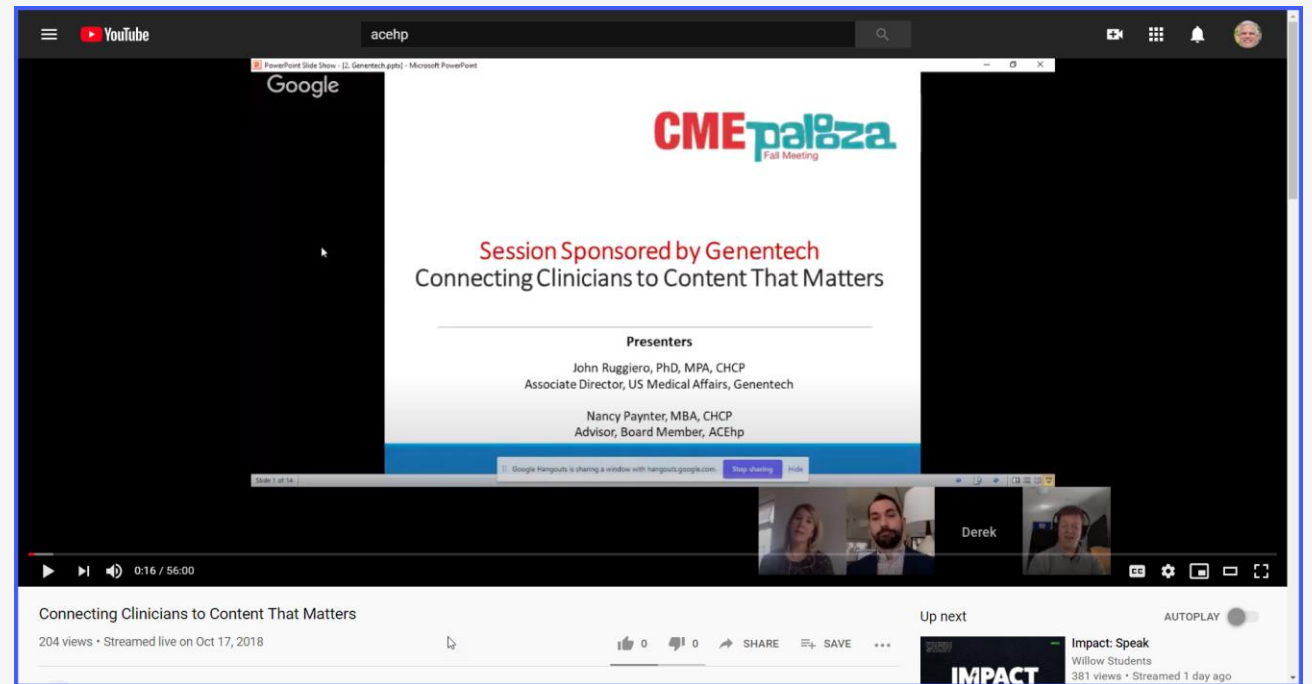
YouTube

acehp

PowerPoint Slide Show - [2. Genentech.pptx] - Microsoft PowerPoint

Google

CME palooza
Fall Meeting

Session Sponsored by Genentech
Connecting Clinicians to Content That Matters

Presenters

John Ruggiero, PhD, MPA, CHCP
Associate Director, US Medical Affairs, Genentech

Nancy Paynter, MBA, CHCP
Advisor, Board Member, ACEhp

Google Hangouts is sharing a window with hangouts.google.com. Stop sharing Hide

Slide 1 of 14

Derek

0:16 / 56:00

Connecting Clinicians to Content That Matters

204 views • Streamed live on Oct 17, 2018

0 0 SHARE SAVE

Up next

AUTOPLAY

IMPACT

Impact: Speak
Willow Students
381 views • Streamed 1 day ago